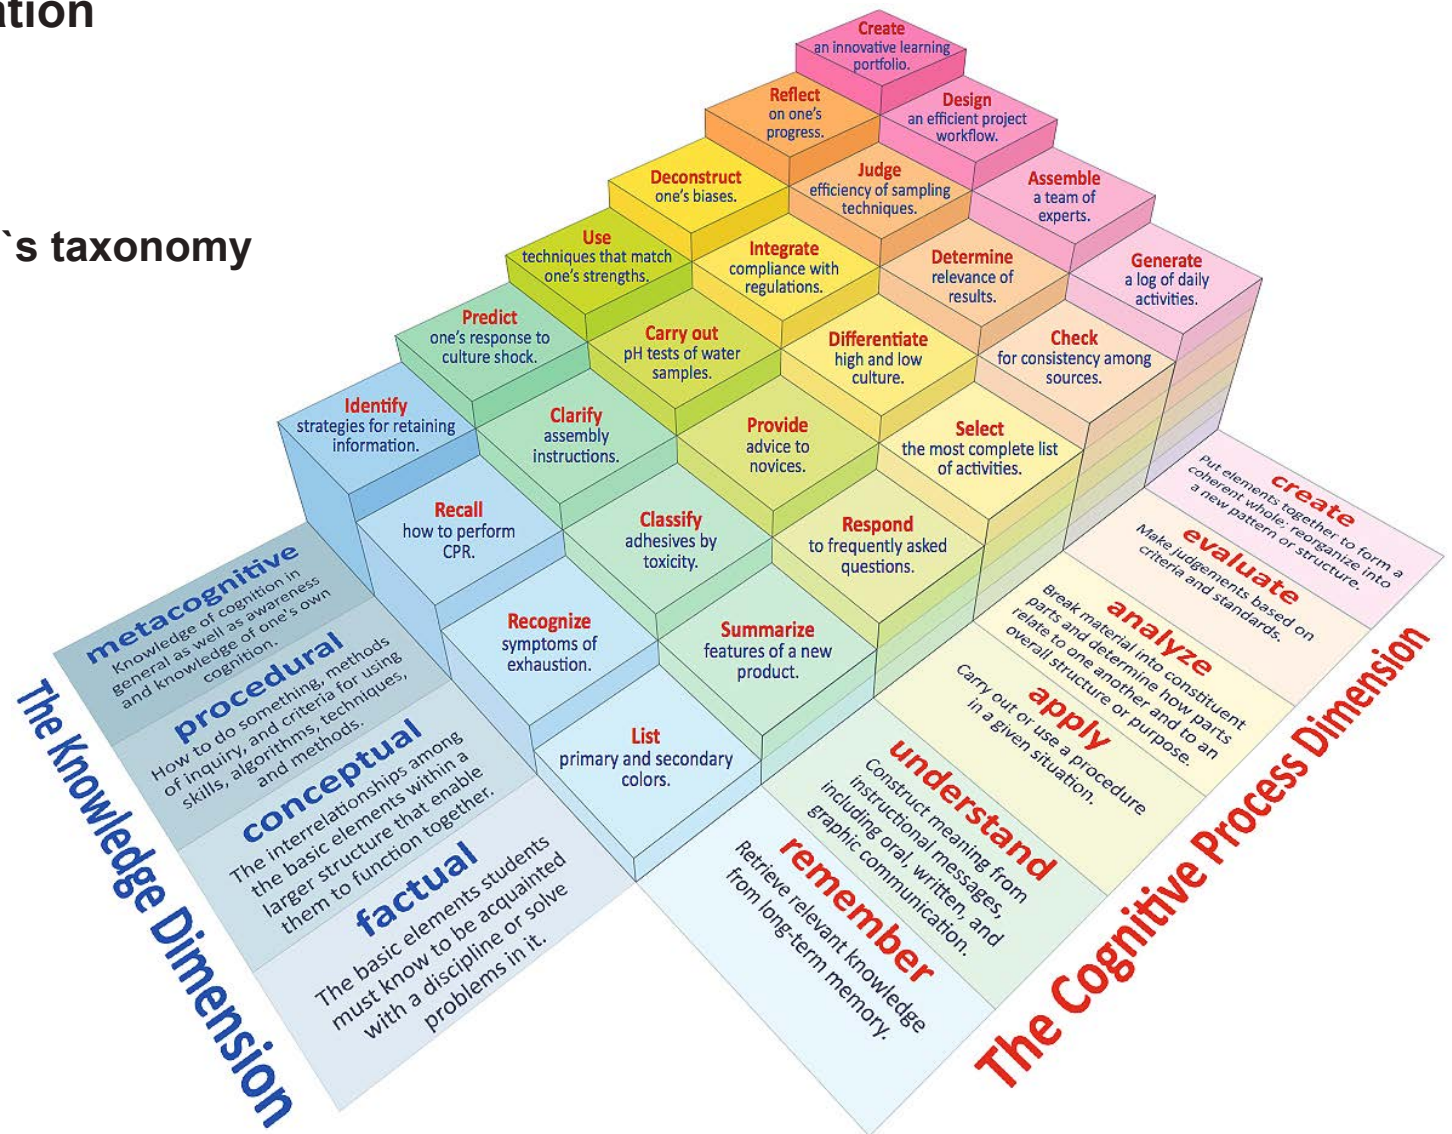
tion

`s taxonomy

Create
an innovative learning portfolio.

Reflect
on one's progress.

Design
an efficient project workflow.

Deconstruct
one's biases.

Judge
efficiency of sampling techniques.

Assemble
a team of experts.

Use
techniques that match one's strengths.

Integrate
compliance with regulations.

Determine
relevance of results.

Generate
a log of daily activities.

Predict
one's response to culture shock.

Carry out
pH tests of water samples.

Differentiate
high and low culture.

Check
for consistency among sources.

Identify
strategies for retaining information.

Clarify
assembly instructions.

Provide
advice to novices.

Select
the most complete list of activities.

Recall
how to perform CPR.

Classify
adhesives by toxicity.

Respond
to frequently asked questions.

Recognize
symptoms of exhaustion.

Summarize
features of a new product.

List
primary and secondary colors.

metacognitive
Knowledge of cognition in general as well as awareness and knowledge of one's own cognition.

procedural
How to do something, methods of inquiry, and criteria for using skills, algorithms, techniques, and methods.

conceptual
The interrelationships among the basic elements within a larger structure that enable them to function together.

factual
The basic elements students must know to be acquainted with a discipline or solve problems in it.

The Knowledge Dimension

create
Put elements together to form a coherent whole; reorganize into a new pattern or structure.

evaluate
Make judgements based on criteria and standards.

analyze
Break material into constituent parts and determine how parts relate to one another and to an overall structure or purpose.

apply
Carry out or use a procedure in a given situation.

understand
Construct meaning from instructional messages, including oral, written, and graphic communication.

remember
Retrieve relevant knowledge from long-term memory.

The Cognitive Process Dimension